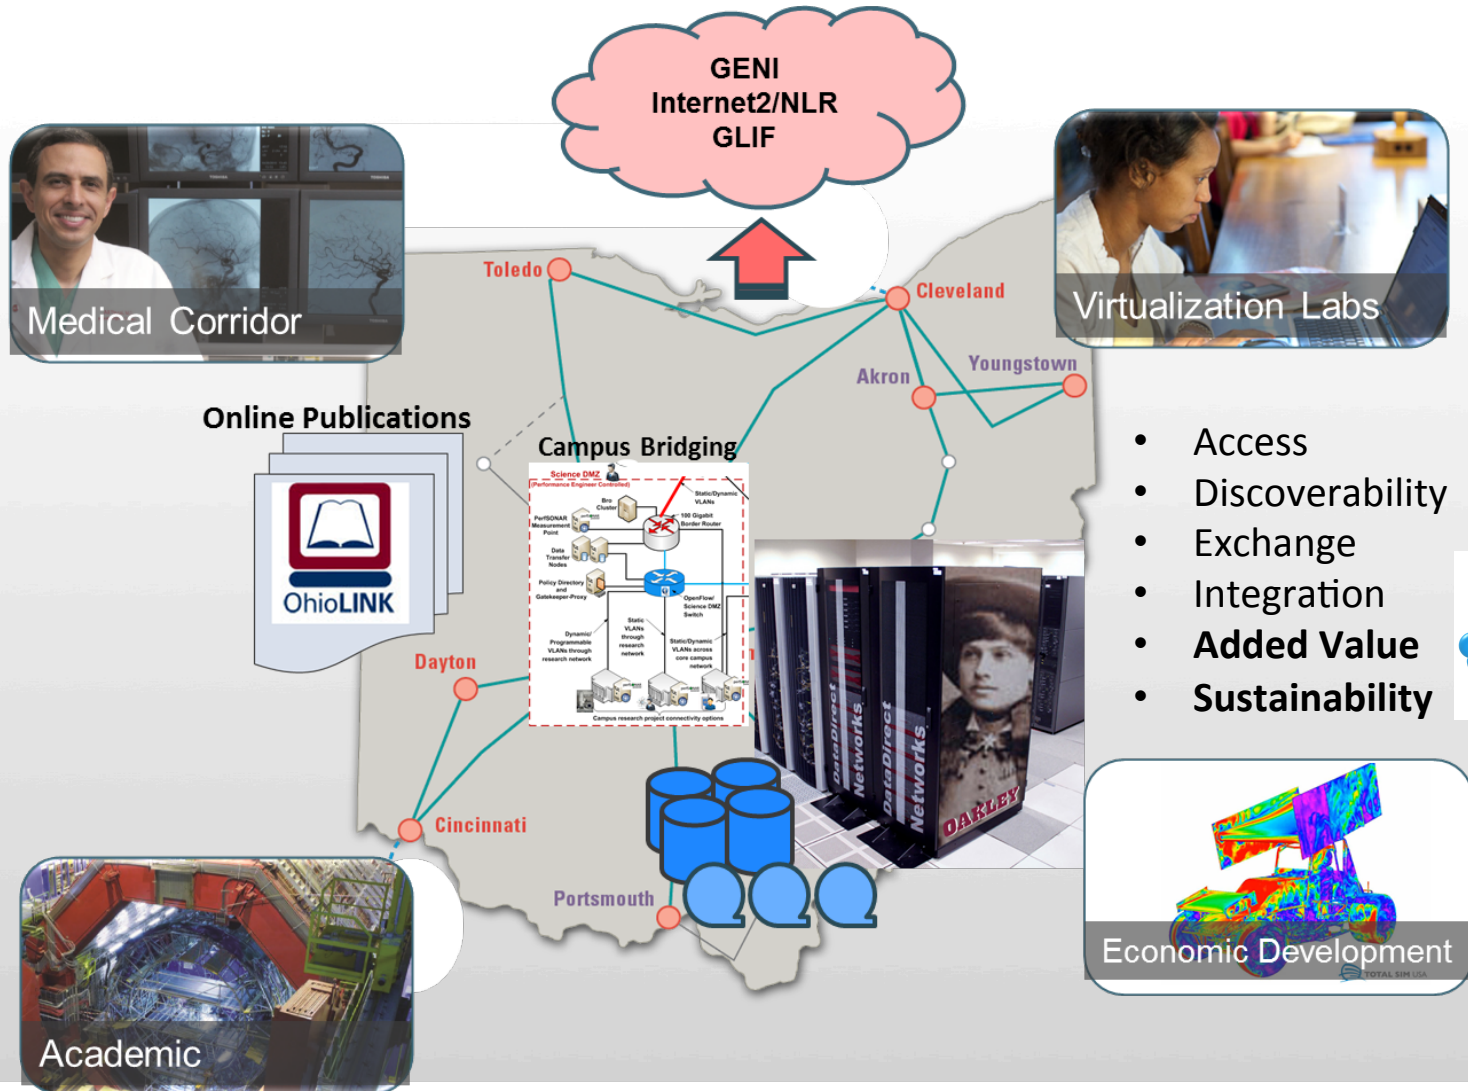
GENI
Internet2/NLR
GLIF

Medical Corridor

Virtualization Labs

Toledo

Cleveland

Akron

Youngstown

Online Publications

OhioLINK

Campus Bridging

Science DMZ
(Performance Engineer Controlled)

Bro Cluster

Static/Dynamic VLANs

PerfSONAR Measurement Point

100 Gigabit Border Router

Data Transfer Nodes

Policy Directory and Gatekeeper-Proxy

OpenFlow/ Science DMZ Switch

Static VLANs through research network

Dynamic/ Programmable VLANs through research network

Static/Dynamic VLANs across core campus network

Campus research project connectivity options

Dayton

Cincinnati

Portsmouth

DataDirect Networks

DataDirect Networks

OAKLEY

• Access
• Discoverability
• Exchange
• Integration
• **Added Value**
• **Sustainability**

Economic Development

TOTAL SIM USA

Academic